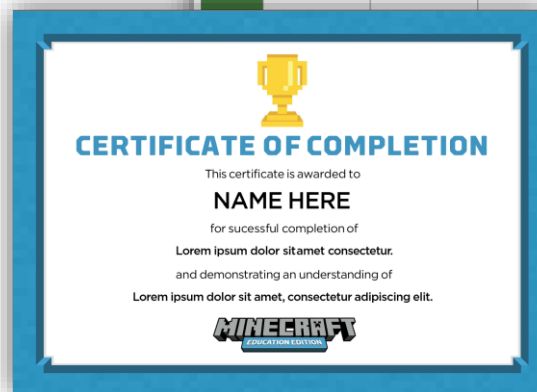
CERTIFICATE OF COMPLETION

This certificate is awarded to

NAME HERE

for sucessful completion of

Lorem ipsum dolor sitamet consectetur.

and demonstrating an understanding of

Lorem ipsum dolor sit amet, consectetur adipiscing elit.

MINECRAFT
EDUCATION EDITION